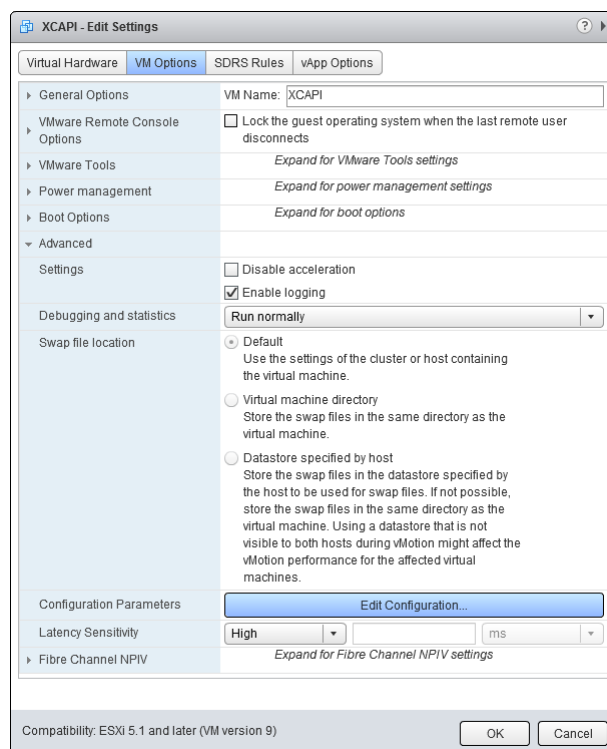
XCAPI - Edit Settings

Virtual Hardware | VM Options | SDRS Rules | vApp Options

General Options | VM Name: XCAPI

VMware Remote Console Options | Lock the guest operating system when the last remote user disconnects

VMware Tools | Expand for VMware Tools settings

Power management | Expand for power management settings

Boot Options | Expand for boot options

Advanced

Settings | Disable acceleration
Enable logging

Debugging and statistics | Run normally

Swap file location | Default
Use the settings of the cluster or host containing the virtual machine.

Virtual machine directory
Store the swap files in the same directory as the virtual machine.

Datastore specified by host
Store the swap files in the datastore specified by the host to be used for swap files. If not possible, store the swap files in the same directory as the virtual machine. Using a datastore that is not visible to both hosts during vMotion might affect the vMotion performance for the affected virtual machines.

Configuration Parameters | Edit Configuration...

Latency Sensitivity | High | ms

Fibre Channel NPIV | Expand for Fibre Channel NPIV settings

Compatibility: ESXi 5.1 and later (VM version 9)

OK Cancel